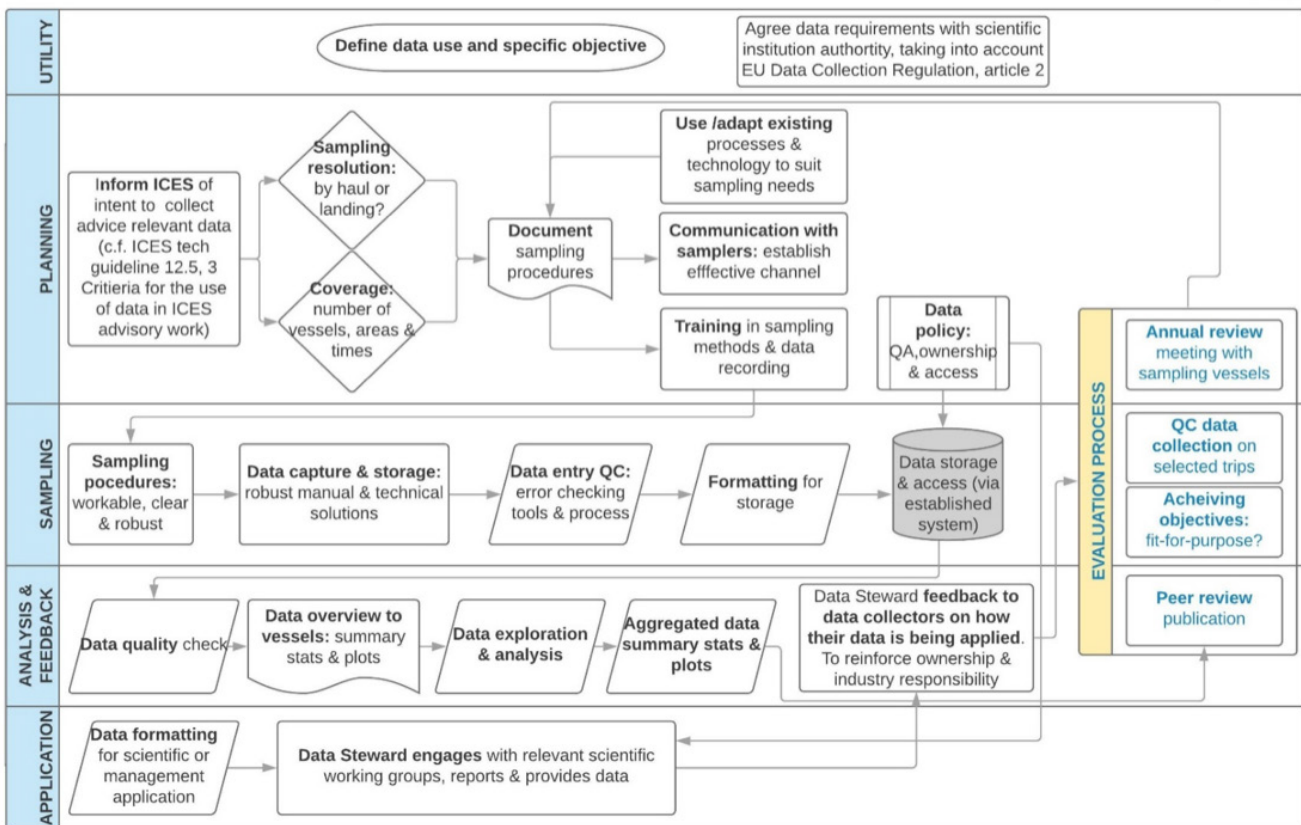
UTILITY

Define data use and specific objective

Agree data requirements with scientific institution authortity, taking into account EU Data Collection Regulation, article 2

PLANNING

Inform ICES of intent to collect advice relevant data (c.f. ICES tech guideline 12.5, 3 Critieria for the use of data in ICES advisory work)

Sampling resolution: by haul or landing?

Coverage: number of vessels, areas & times

Document sampling procedures

Use /adapt existing processes & technology to suit sampling needs

Communication with samplers: establish efffective channel

Training in sampling methods & data recording

Data policy: QA,ownership & access

SAMPLING

Sampling pocedures: workable, clear & robust

Data capture & storage: robust manual & technical solutions

Data entry QC: error checking tools & process

Formatting for storage

Data storage & access (via established system)

ANALYSIS & FEEDBACK

Data quality check

Data overview to vessels: summary stats & plots

Data exploration & analysis

Aggregated data summary stats & plots

Data Steward feedback to data collectors on how their data is being applied. To reinforce ownership & industry responsibility

APPLICATION

Data formatting for scientific or management application

Data Steward engages with relevant scientific working groups, reports & provides data

EVALUATION PROCESS

Annual review meeting with sampling vessels

QC data collection on selected trips

Acheiving objectives: fit-for-purpose?

Peer review publication